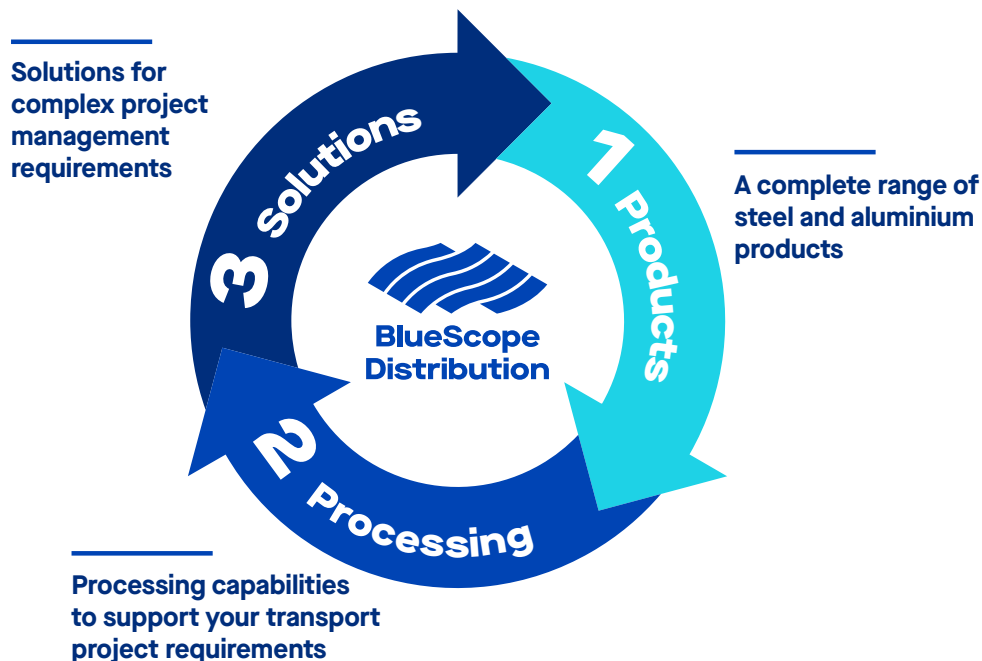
Solutions for complex project management requirements

3 Solutions

1 Products

A complete range of steel and aluminium products

BlueScope Distribution

2 Processing

Processing capabilities to support your transport project requirements